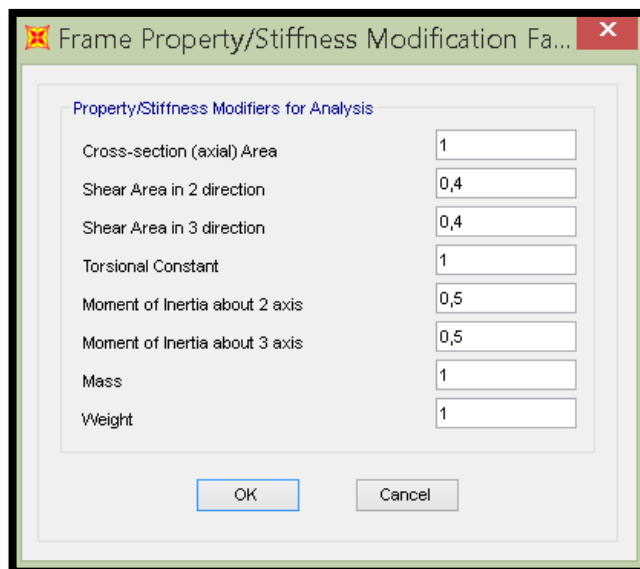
Frame Property/Stiffness Modification Fa...

Property/Stiffness Modifiers for Analysis

Cross-section (axial) Area 1

Shear Area in 2 direction 0,4

Shear Area in 3 direction 0,4

Torsional Constant 1

Moment of Inertia about 2 axis 0,5

Moment of Inertia about 3 axis 0,5

Mass 1

Weight 1

OK

Cancel